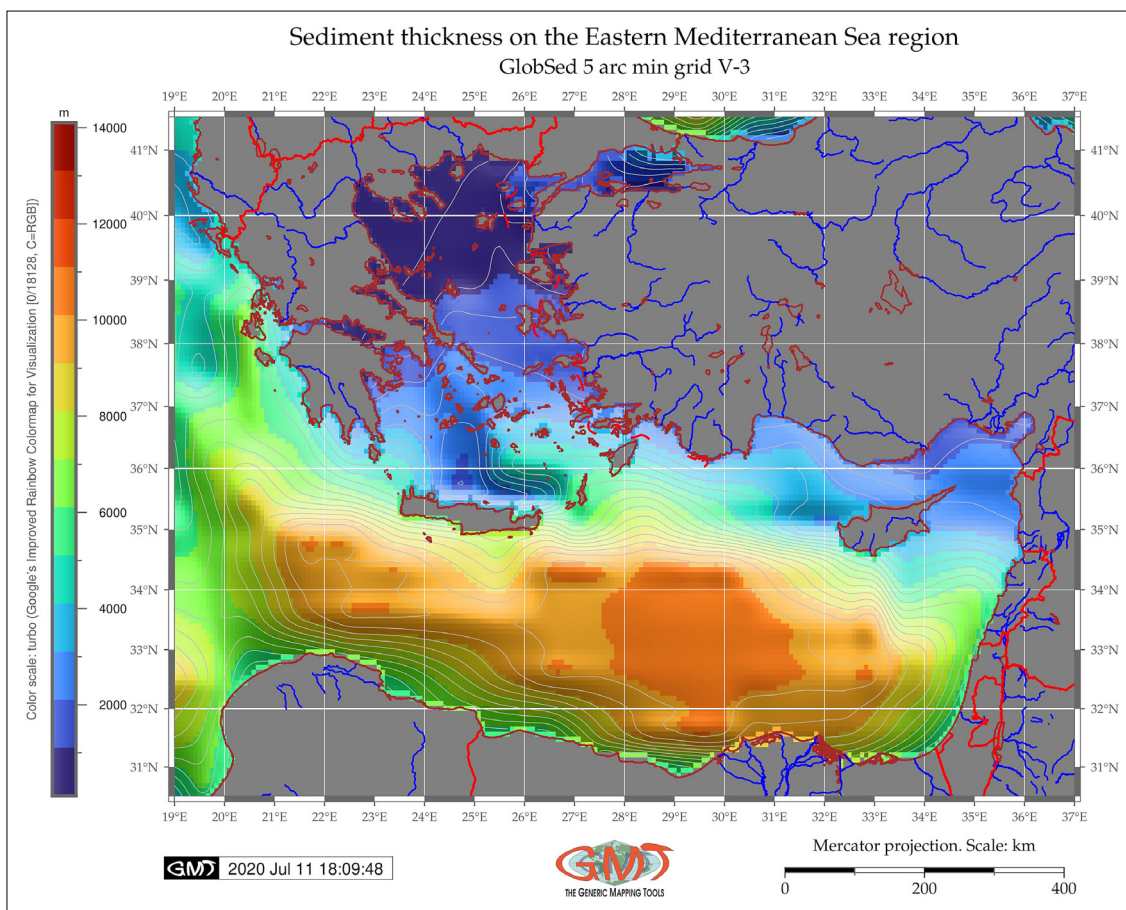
Sediment thickness on the Eastern Mediterranean Sea region
GlobSed 5 arc min grid V-3

19°E 20°E 21°E 22°E 23°E 24°E 25°E 26°E 27°E 28°E 29°E 30°E 31°E 32°E 33°E 34°E 35°E 36°E 37°E

m
14000
12000
10000
8000
6000
4000
2000

Color scale: turbo (Google's Improved Rainbow Colormap for Visualization [0/18128, C=RGB])

41°N
40°N
39°N
38°N
37°N
36°N
35°N
34°N
33°N
32°N
31°N

41°N
40°N
39°N
38°N
37°N
36°N
35°N
34°N
33°N
32°N
31°N

19°E 20°E 21°E 22°E 23°E 24°E 25°E 26°E 27°E 28°E 29°E 30°E 31°E 32°E 33°E 34°E 35°E 36°E 37°E

GMT 2020 Jul 11 18:09:48

GMT
THE GENERIC MAPPING TOOLS

Mercator projection. Scale: km
0 200 400